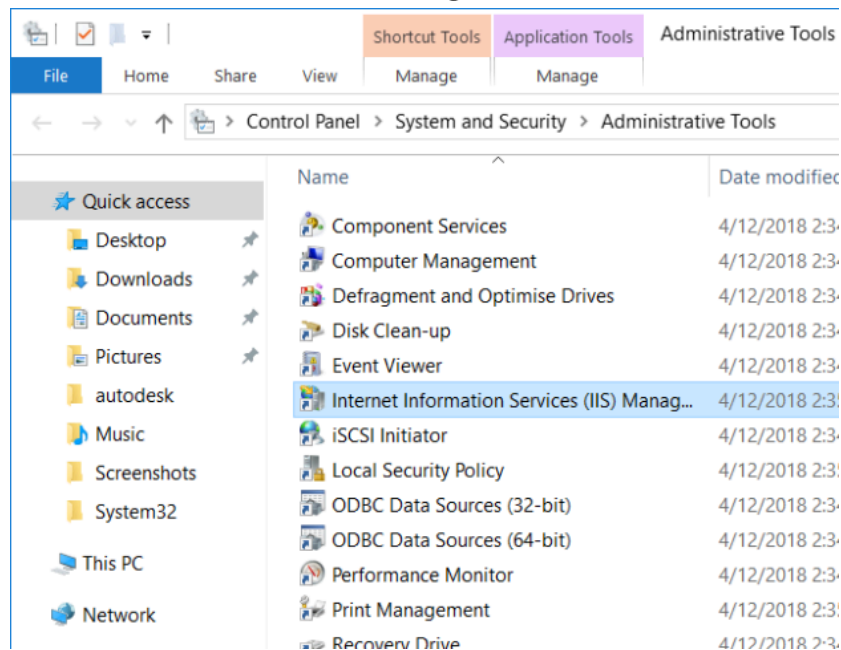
Shortcut Tools | Application Tools | Administrative Tools

File | Home | Share | View | Manage | Manage

Control Panel > System and Security > Administrative Tools

Quick access
Desktop
Downloads
Documents
Pictures
autodesk
Music
Screenshots
System32
This PC
Network

| Name | Date modified |
|---|---|
| Component Services | 4/12/2018 2:3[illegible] |
| Computer Management | 4/12/2018 2:3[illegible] |
| Defragment and Optimise Drives | 4/12/2018 2:3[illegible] |
| Disk Clean-up | 4/12/2018 2:3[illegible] |
| Event Viewer | 4/12/2018 2:3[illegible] |
| Internet Information Services (IIS) Manag... | 4/12/2018 2:3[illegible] |
| iSCSI Initiator | 4/12/2018 2:3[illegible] |
| Local Security Policy | 4/12/2018 2:3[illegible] |
| ODBC Data Sources (32-bit) | 4/12/2018 2:3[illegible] |
| ODBC Data Sources (64-bit) | 4/12/2018 2:3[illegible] |
| Performance Monitor | 4/12/2018 2:3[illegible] |
| Print Management | 4/12/2018 2:3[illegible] |
| Recovery Drive | 4/12/2018 2:3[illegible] |